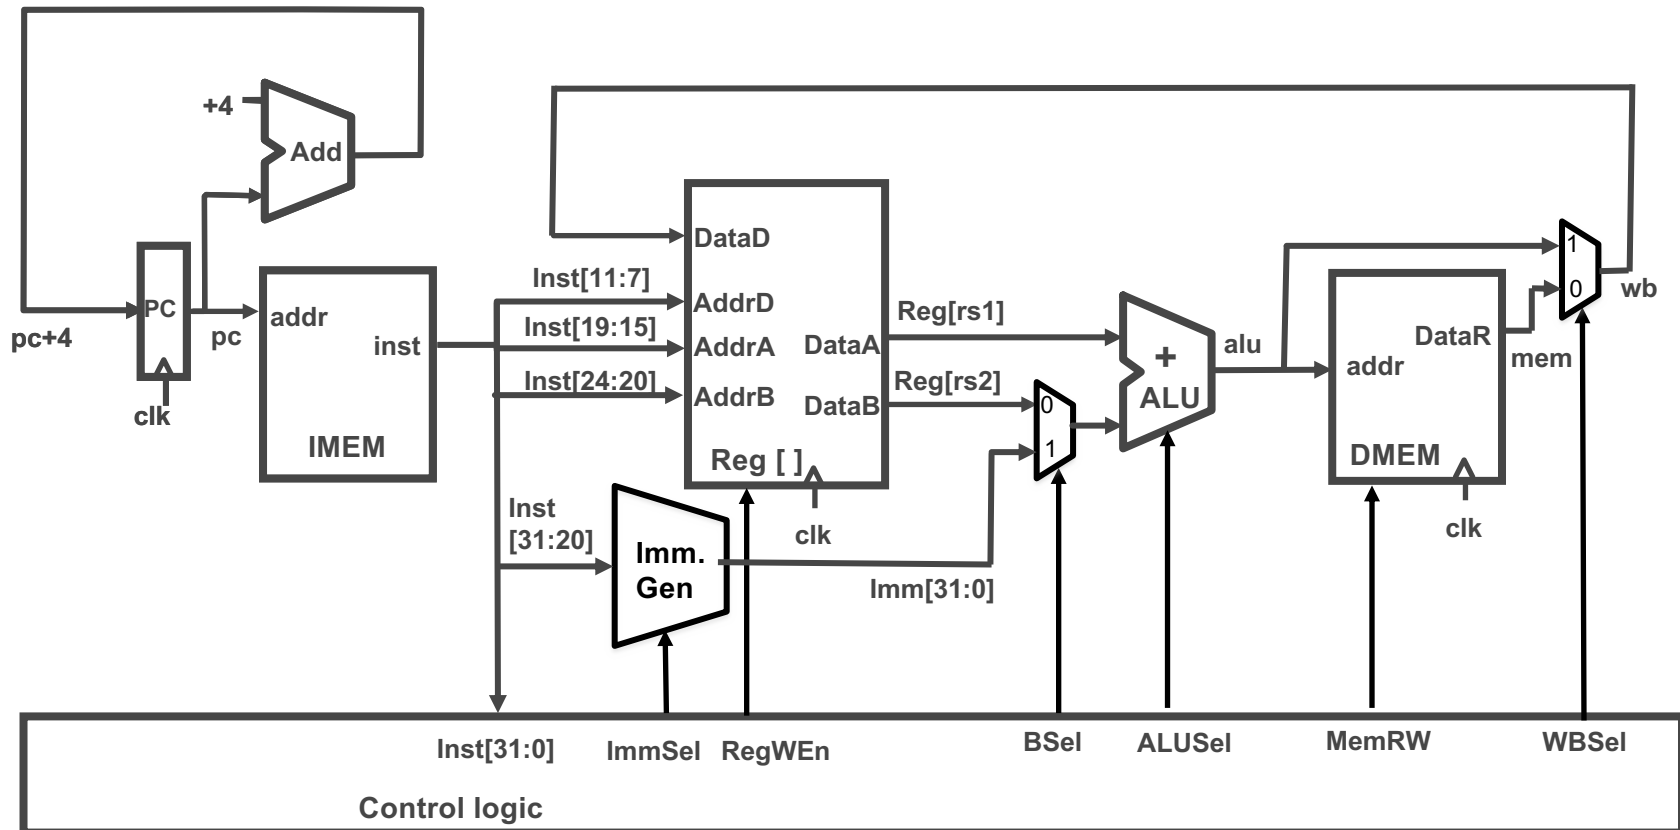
+4
Add
pc+4
PC
pc
clk
addr
inst
IMEM
Inst[11:7]
Inst[19:15]
Inst[24:20]
DataD
AddrD
AddrA
AddrB
DataA
DataB
Reg [ ]
clk
Reg[rs1]
Reg[rs2]
0
1
+
ALU
alu
addr
DataR
mem
DMEM
clk
1
0
wb
Inst
[31:20]
Imm.
Gen
Imm[31:0]
Inst[31:0]
ImmSel
RegWEn
BSel
ALUSel
MemRW
WBSel
Control logic